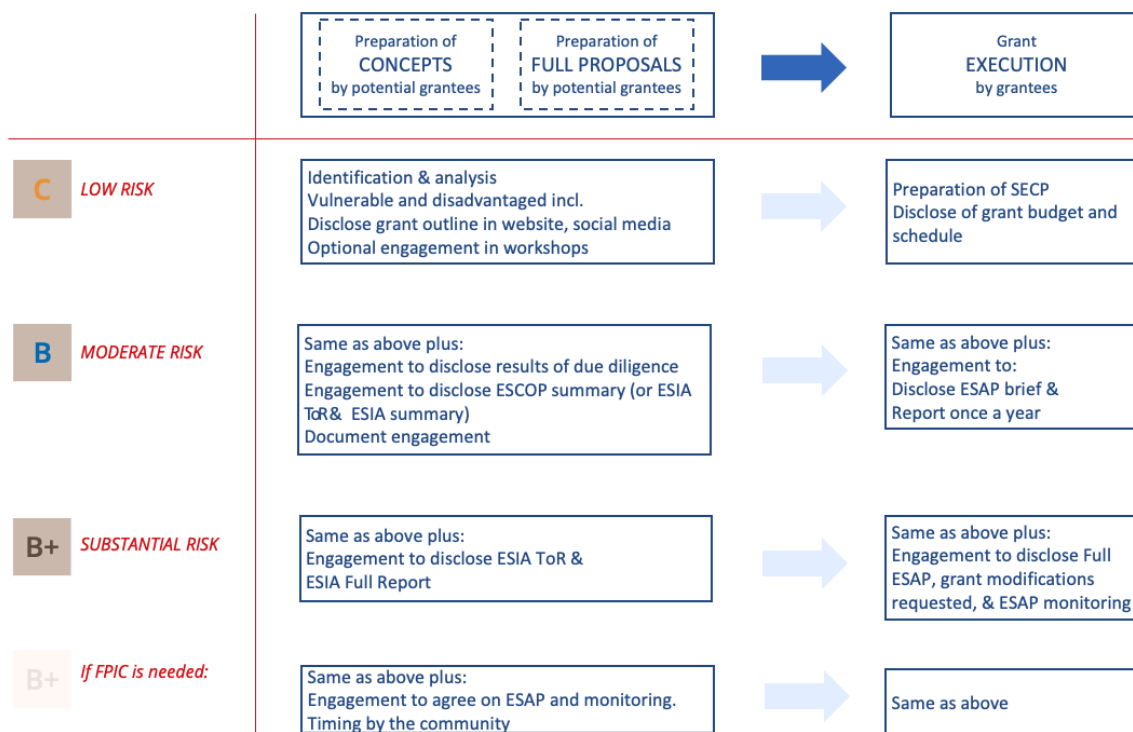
Preparation of
CONCEPTS
by potential grantees

Preparation of
FULL PROPOSALS
by potential grantees

Grant
EXECUTION
by grantees

C LOW RISK

Identification & analysis
Vulnerable and disadvantaged incl.
Disclose grant outline in website, social media
Optional engagement in workshops

Preparation of SECP
Disclose of grant budget and schedule

B MODERATE RISK

Same as above plus:
Engagement to disclose results of due diligence
Engagement to disclose ESCOP summary (or ESIA ToR& ESIA summary)
Document engagement

Same as above plus:
Engagement to:
Disclose ESAP brief &
Report once a year

B+ SUBSTANTIAL RISK

Same as above plus:
Engagement to disclose ESIA ToR &
ESIA Full Report

Same as above plus:
Engagement to disclose Full ESAP, grant modifications requested, & ESAP monitoring

B+ If FPIC is needed:

Same as above plus:
Engagement to agree on ESAP and monitoring.
Timing by the community

Same as above